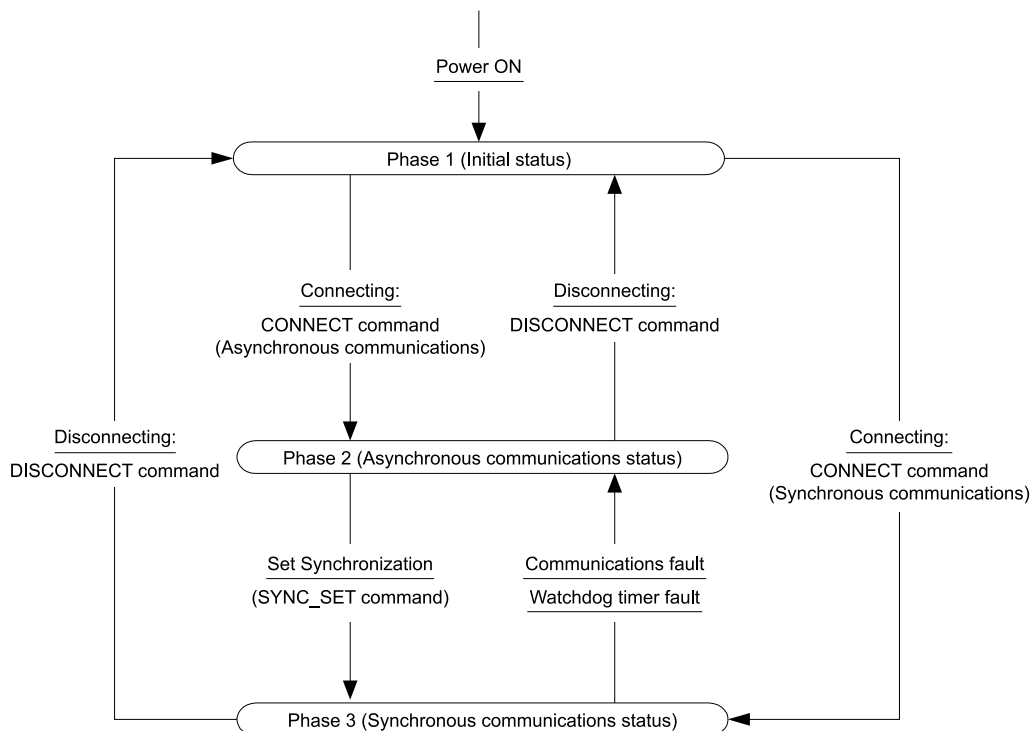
Power ON

Phase 1 (Initial status)

Connecting:
CONNECT command
(Asynchronous communications)

Disconnecting:
DISCONNECT command

Disconnecting:
DISCONNECT command

Phase 2 (Asynchronous communications status)

Connecting:
CONNECT command
(Synchronous communications)

Set Synchronization
(SYNC_SET command)

Communications fault
Watchdog timer fault

Phase 3 (Synchronous communications status)